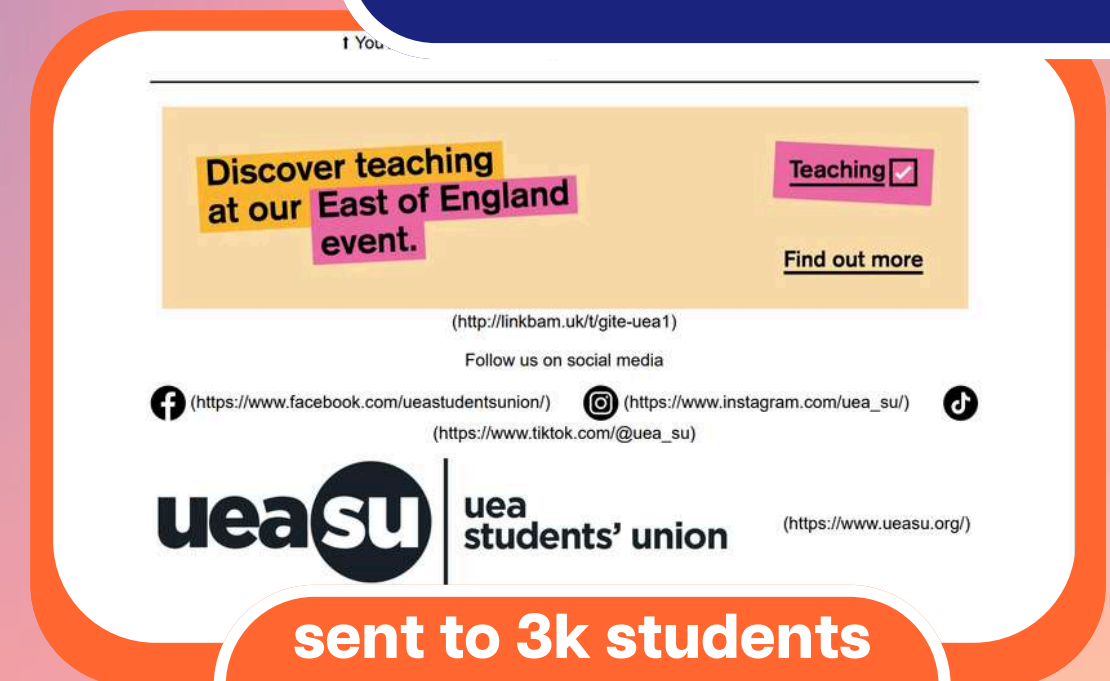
↑ You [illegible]

Discover teaching at our East of England event.

Teaching

Find out more

(http://linkbam.uk/t/gite-uea1)

Follow us on social media

(https://www.facebook.com/ueastudentsunion/) (https://www.instagram.com/uea_su/) (https://www.tiktok.com/@uea_su)

ueasu uea students' union (https://www.ueasu.org/)

sent to 3k students